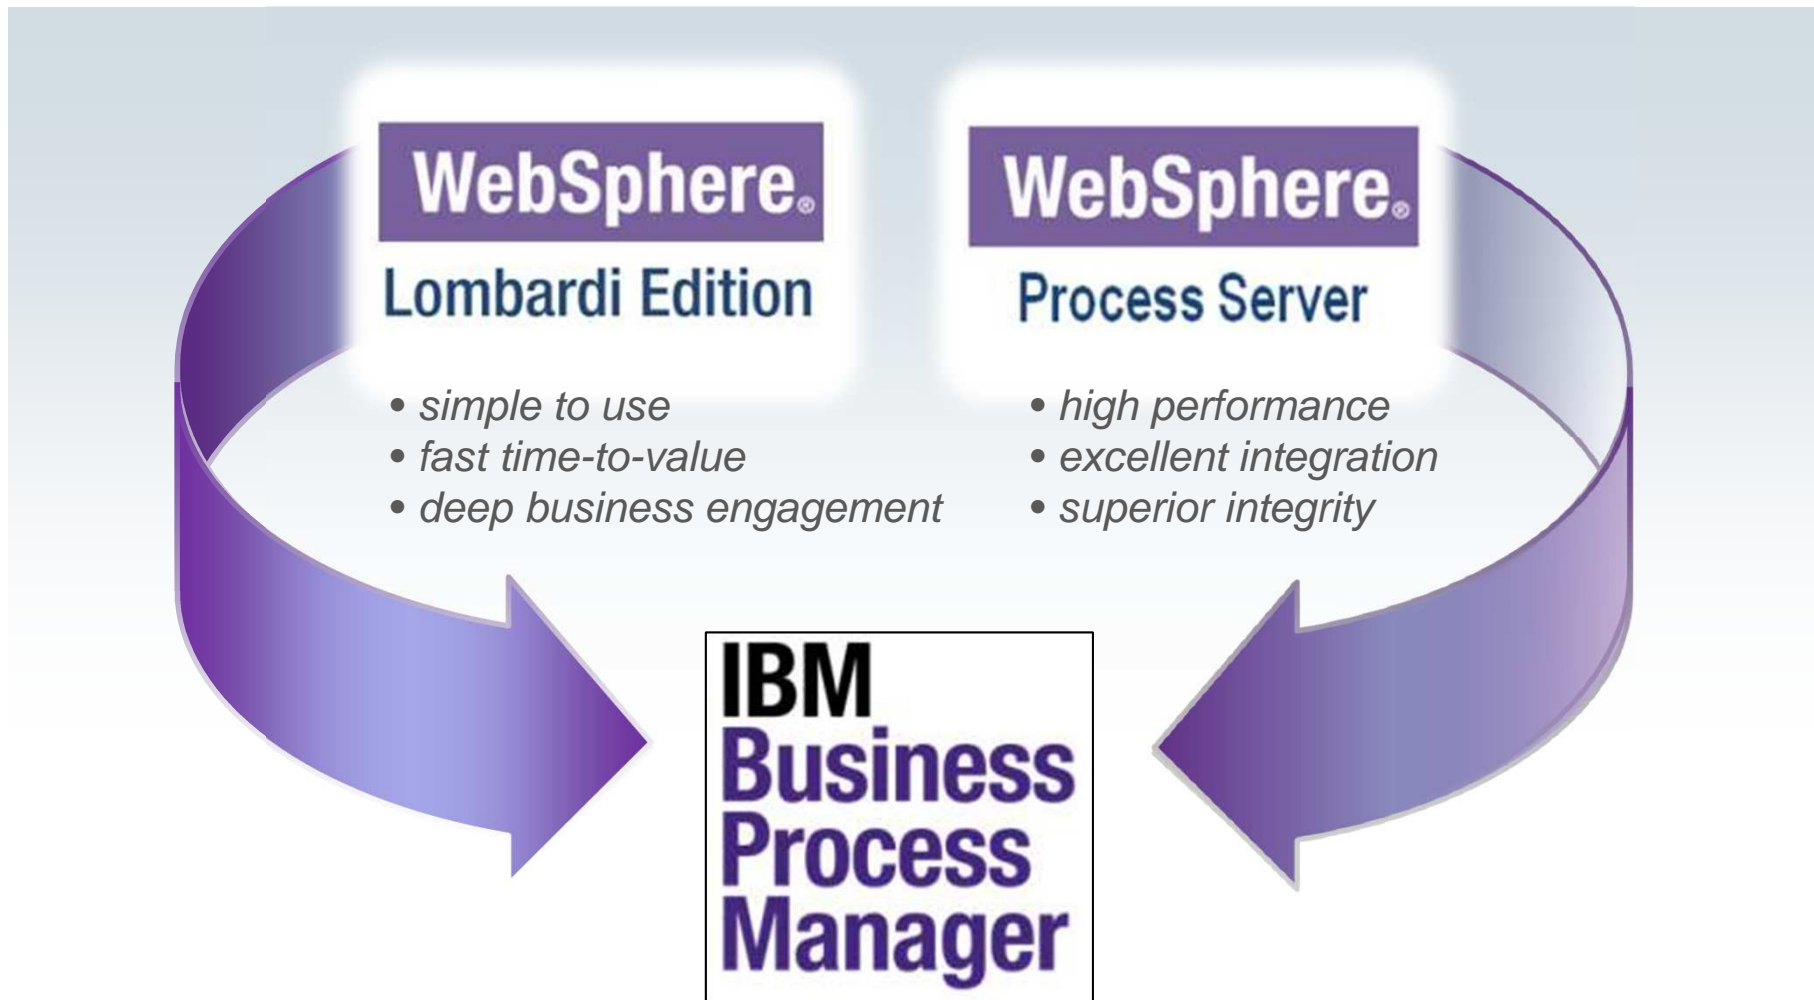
WebSphere®
Lombardi Edition

• simple to use
• fast time-to-value
• deep business engagement

WebSphere®
Process Server

• high performance
• excellent integration
• superior integrity

IBM
Business
Process
Manager